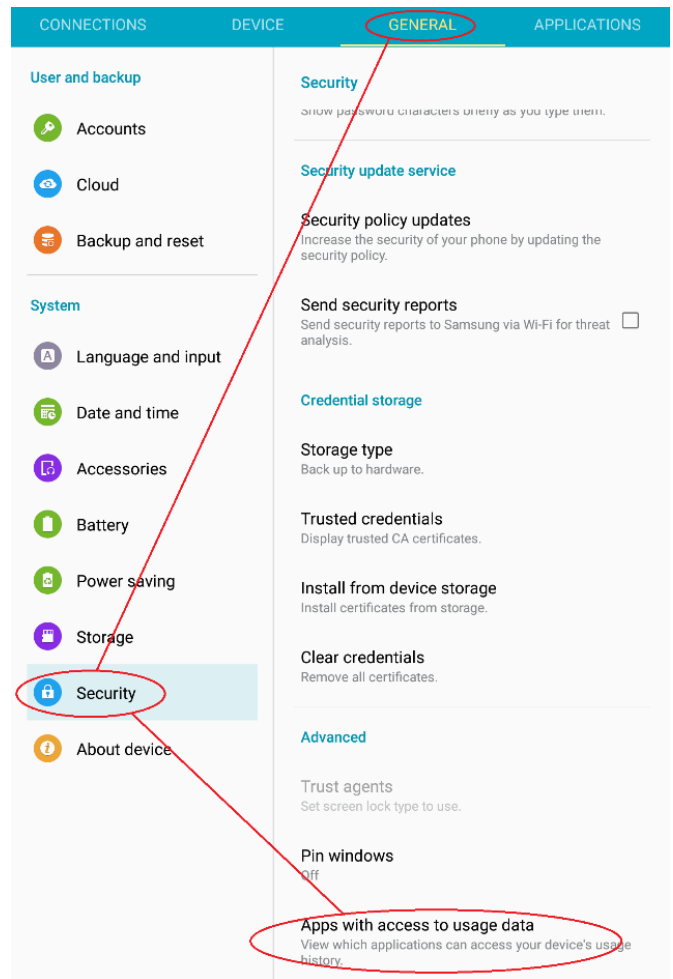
CONNECTIONS DEVICE GENERAL APPLICATIONS

User and backup

Accounts

Cloud

Backup and reset

System

Language and input

Date and time

Accessories

Battery

Power saving

Storage

Security

About device

Security

Show password characters briefly as you type them.

Security update service

Security policy updates
Increase the security of your phone by updating the security policy.

Send security reports
Send security reports to Samsung via Wi-Fi for threat analysis.

Credential storage

Storage type
Back up to hardware.

Trusted credentials
Display trusted CA certificates.

Install from device storage
Install certificates from storage.

Clear credentials
Remove all certificates.

Advanced

Trust agents
Set screen lock type to use.

Pin windows
Off

Apps with access to usage data
View which applications can access your device's usage history.